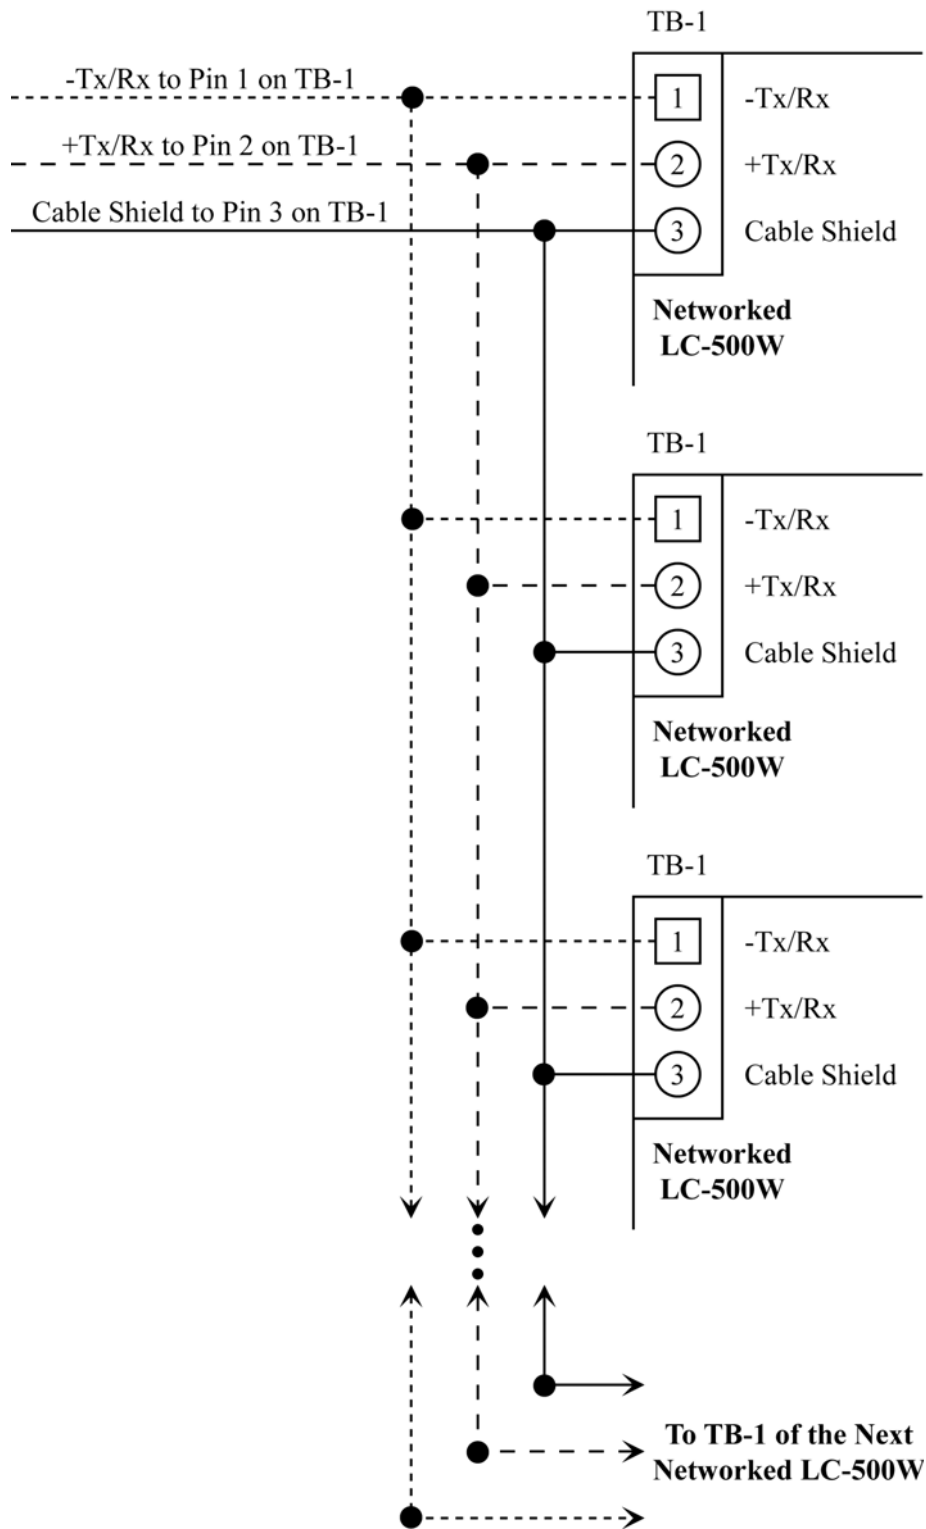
TB-1

-Tx/Rx to Pin 1 on TB-1

+Tx/Rx to Pin 2 on TB-1

Cable Shield to Pin 3 on TB-1

1 -Tx/Rx
2 +Tx/Rx
3 Cable Shield

Networked LC-500W

TB-1

1 -Tx/Rx
2 +Tx/Rx
3 Cable Shield

Networked LC-500W

TB-1

1 -Tx/Rx
2 +Tx/Rx
3 Cable Shield

Networked LC-500W

To TB-1 of the Next Networked LC-500W